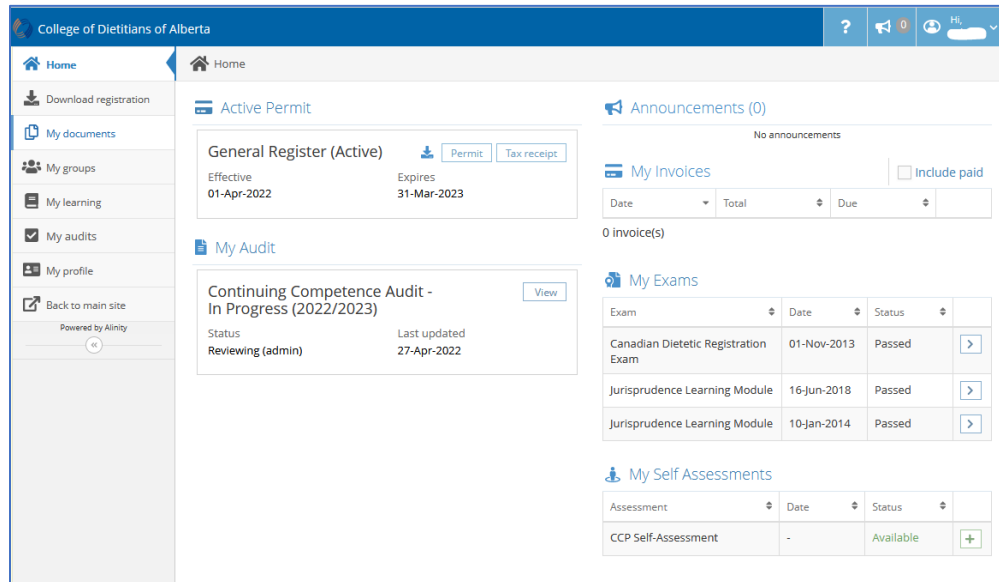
College of Dietitians of Alberta

? 0 Hi, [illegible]

Home
Download registration
My documents
My groups
My learning
My audits
My profile
Back to main site
Powered by Alinity

Home

Active Permit

General Register (Active)
Permit
Tax receipt
Effective
01-Apr-2022
Expires
31-Mar-2023

My Audit

Continuing Competence Audit - In Progress (2022/2023)
View
Status
Reviewing (admin)
Last updated
27-Apr-2022

Announcements (0)

No announcements

My Invoices

Include paid

| Date | Total | Due | |
|---|---|---|---|

0 invoice(s)

My Exams

| Exam | Date | Status | |
|---|---|---|---|
| Canadian Dietetic Registration Exam | 01-Nov-2013 | Passed | > |
| Jurisprudence Learning Module | 16-Jun-2018 | Passed | > |
| Jurisprudence Learning Module | 10-Jan-2014 | Passed | > |

My Self Assessments

| Assessment | Date | Status | |
|---|---|---|---|
| CCP Self-Assessment | - | Available | + |